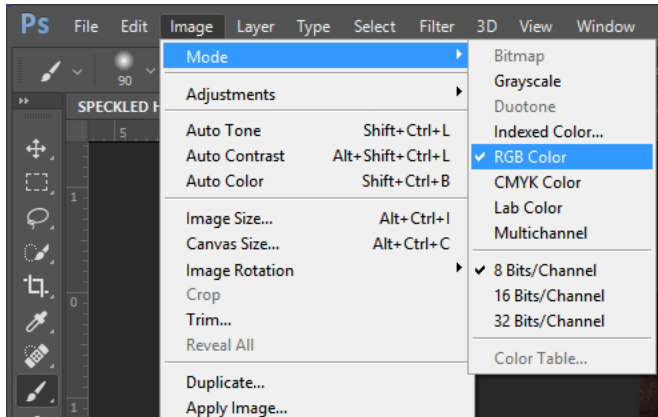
Ps File Edit Image Layer Type Select Filter 3D View Window

90

SPECKLED H

5

1

0

1

Mode
Adjustments
Auto Tone Shift+Ctrl+L
Auto Contrast Alt+Shift+Ctrl+L
Auto Color Shift+Ctrl+B
Image Size... Alt+Ctrl+I
Canvas Size... Alt+Ctrl+C
Image Rotation
Crop
Trim...
Reveal All
Duplicate...
Apply Image...

Bitmap
Grayscale
Duotone
Indexed Color...
✔ RGB Color
CMYK Color
Lab Color
Multichannel
✔ 8 Bits/Channel
16 Bits/Channel
32 Bits/Channel
Color Table...